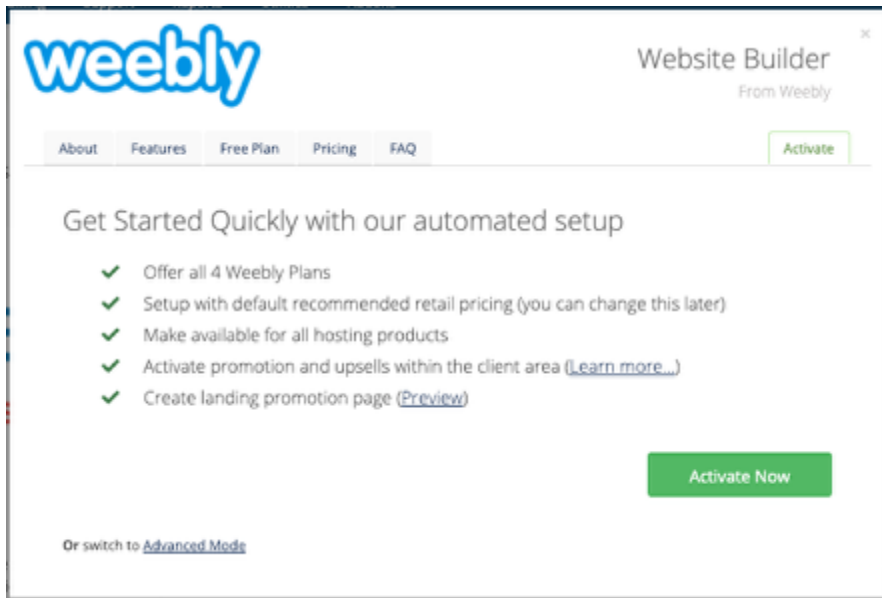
weebly

Website Builder
From Weebly

About | Features | Free Plan | Pricing | FAQ | Activate

Get Started Quickly with our automated setup

Offer all 4 Weebly Plans
Setup with default recommended retail pricing (you can change this later)
Make available for all hosting products
Activate promotion and upsells within the client area (Learn more...)
Create landing promotion page (Preview)

Activate Now

Or switch to Advanced Mode